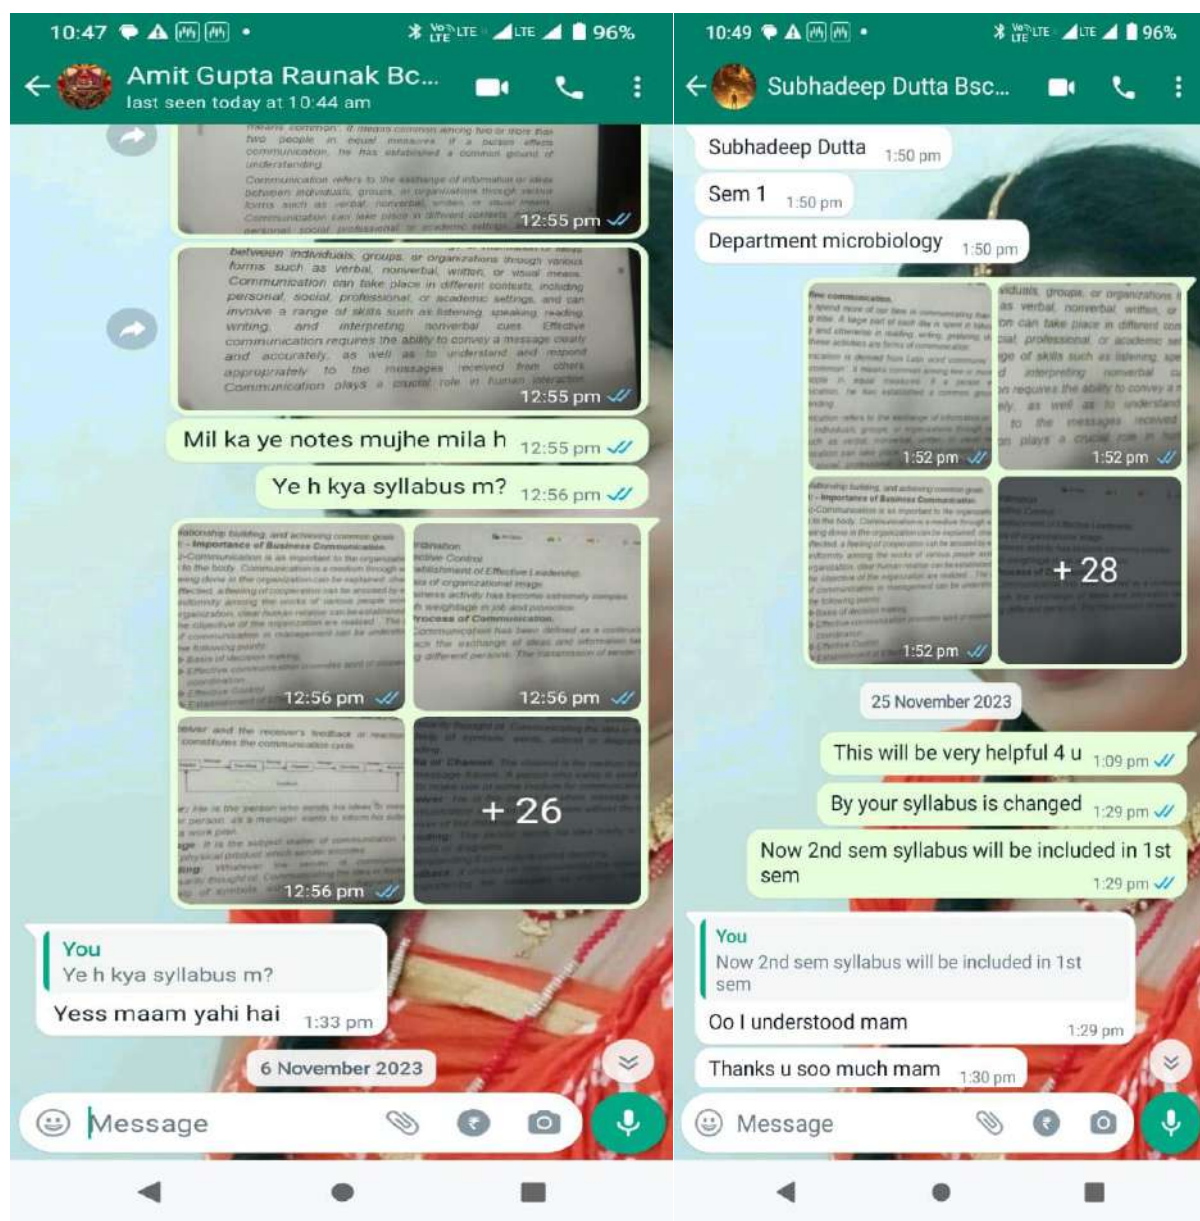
10:47 96%

Amit Gupta Raunak Bc...
last seen today at 10:44 am

12:55 pm

between individuals, groups, or organizations through various forms such as verbal, nonverbal, written, or visual means. Communication can take place in different contexts, including personal, social, professional, or academic settings, and can involve a range of skills such as listening, speaking, reading, writing, and interpreting nonverbal cues. Effective communication requires the ability to convey a message clearly and accurately, as well as to understand and respond appropriately to the messages received from others. Communication plays a crucial role in human interaction

12:55 pm

Mil ka ye notes mujhe mila h 12:55 pm

Ye h kya syllabus m? 12:56 pm

12:56 pm

12:56 pm

12:56 pm

+ 26

You
Ye h kya syllabus m?
Yess maam yahi hai 1:33 pm

6 November 2023

Message

10:49 96%

Subhadeep Dutta Bsc...

Subhadeep Dutta 1:50 pm

Sem 1 1:50 pm

Department microbiology 1:50 pm

1:52 pm

1:52 pm

1:52 pm

+ 28

25 November 2023

This will be very helpful 4 u 1:09 pm

By your syllabus is changed 1:29 pm

Now 2nd sem syllabus will be included in 1st sem 1:29 pm

You
Now 2nd sem syllabus will be included in 1st sem
Oo I understood mam 1:29 pm

Thanks u soo much mam 1:30 pm

Message